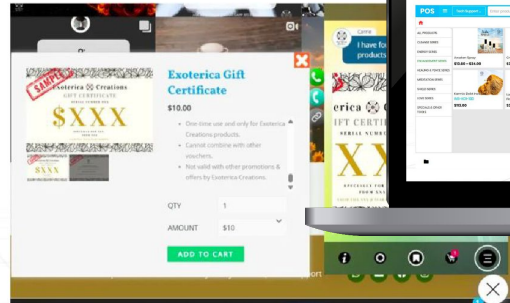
Exoterica Gift Certificate

$10.00

One time use and only for Exoterica Creations products.

Cannot combine with other vouchers.

Not valid with other promotions & offers by Exoterica Creations.

QTY 1

AMOUNT $10

ADD TO CART

SAMPLE

Exoterica Creations

GIFT CERTIFICATE

$XXX

Carrie

I have fo products

erica Creations

IFT CERTIFICATE

SERIAL NUMBER

XXX

POS

ALL PRODUCTS

$10.00

$18.00